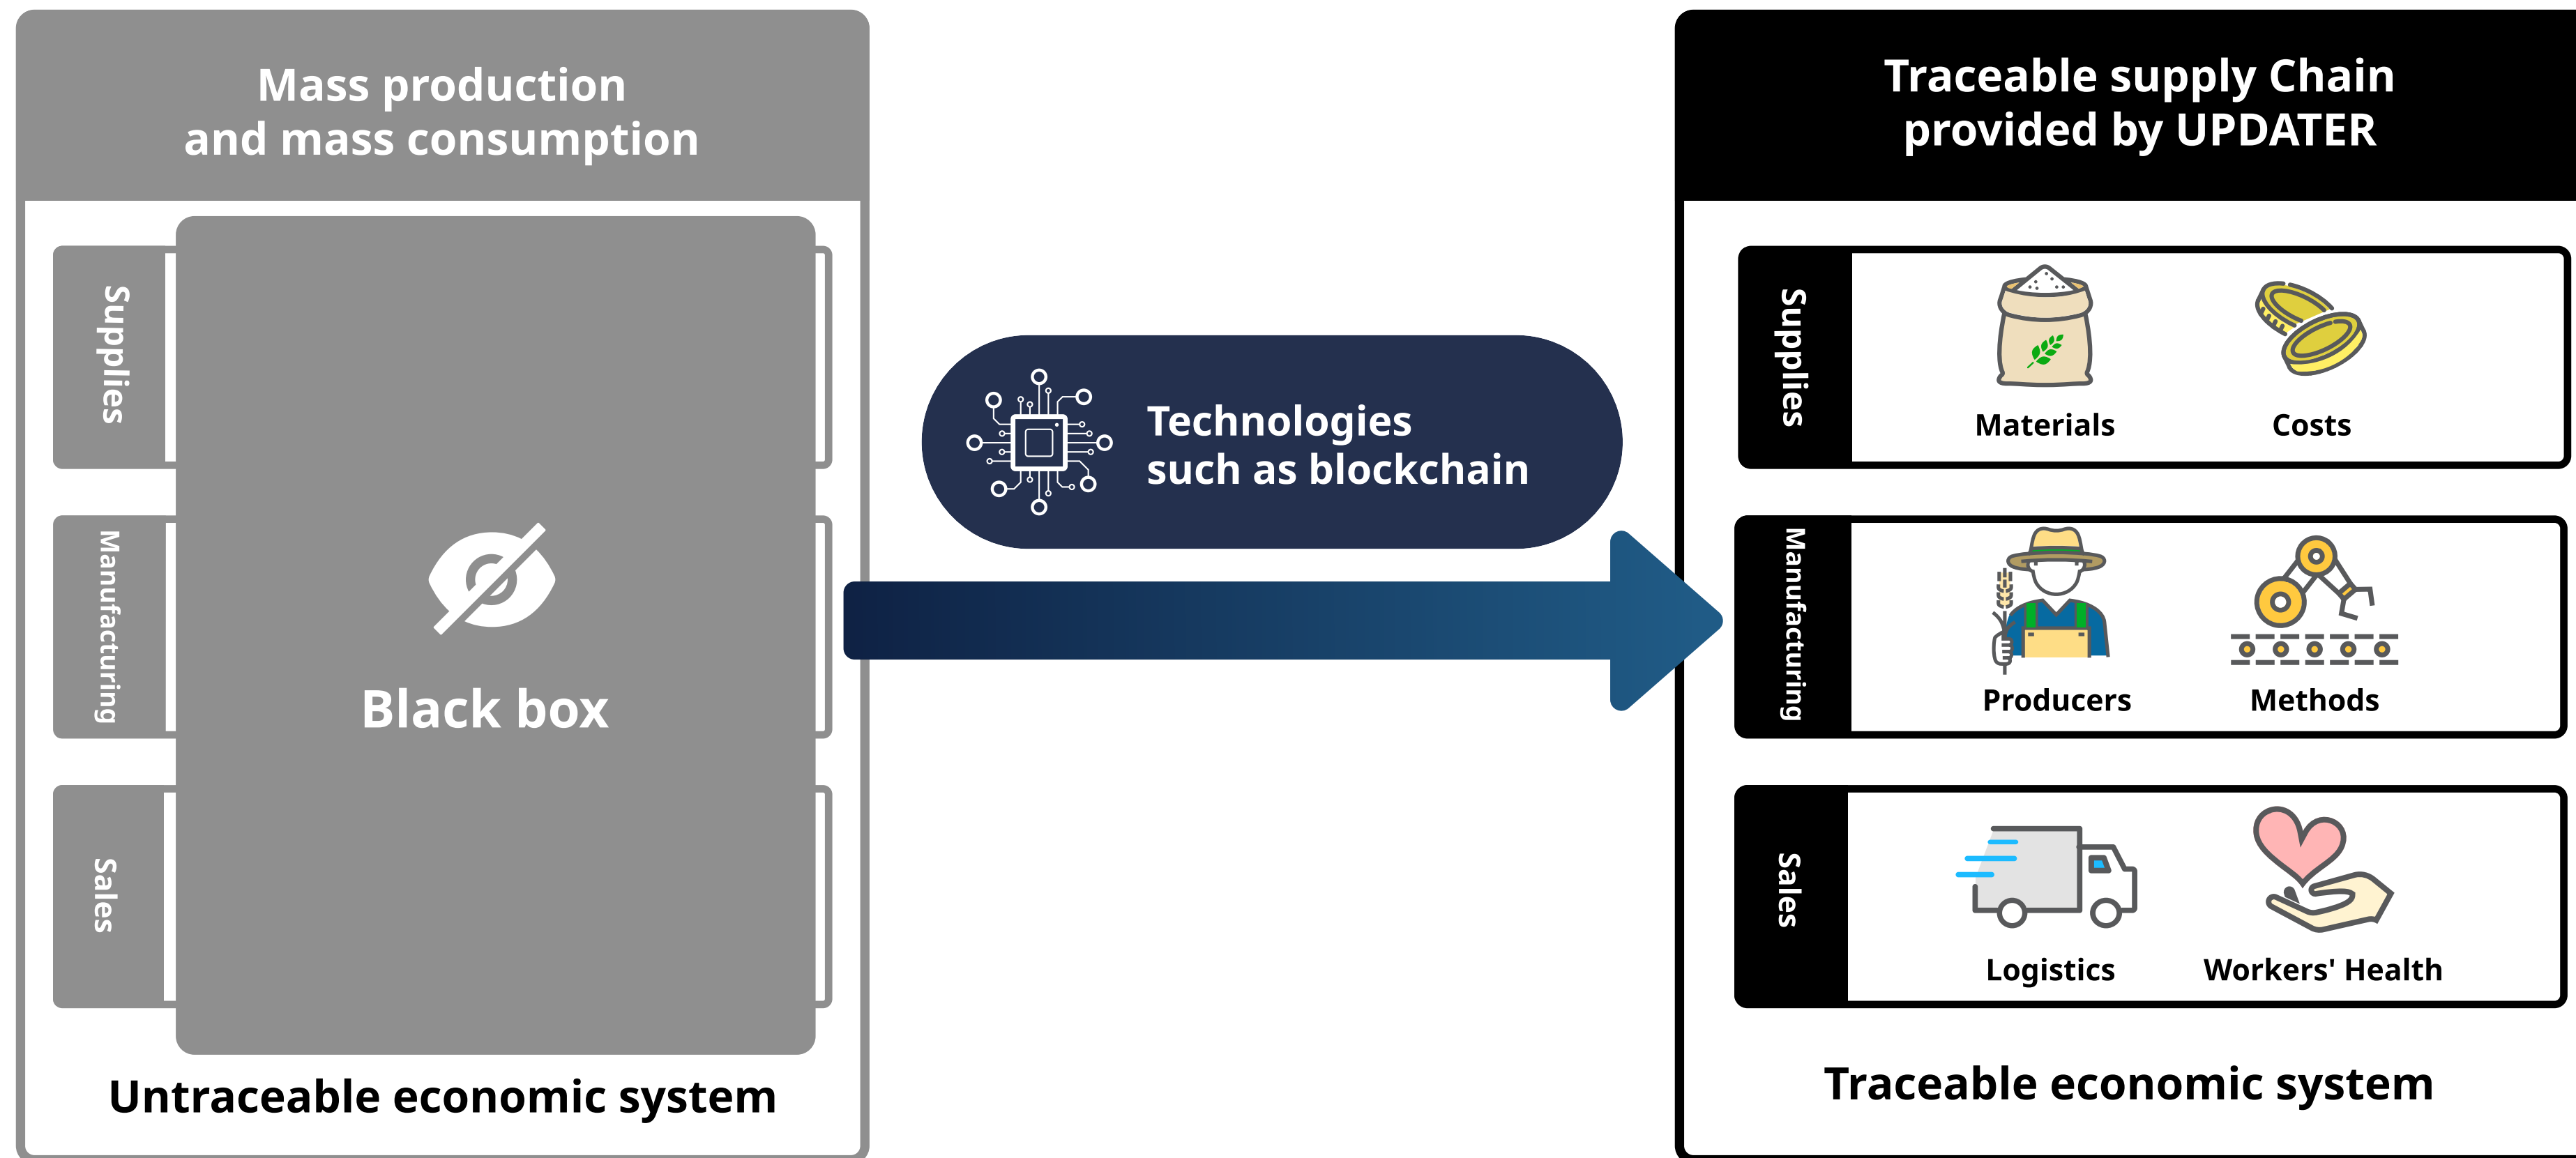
Mass production and mass consumption

Supplies

Manufacturing

Sales

Black box

Untraceable economic system

Technologies such as blockchain

Traceable supply Chain provided by UPDATER

Supplies

Materials

Costs

Manufacturing

Producers

Methods

Sales

Logistics

Workers' Health

Traceable economic system